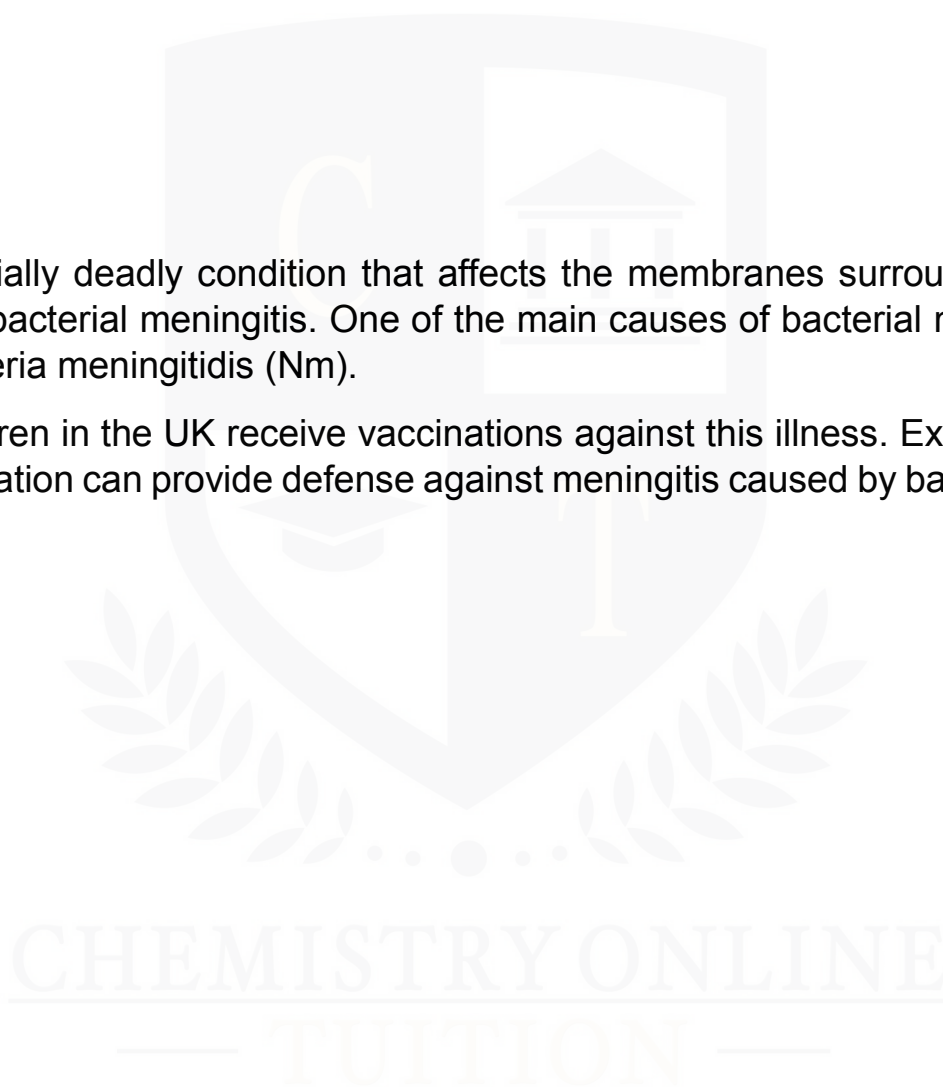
ially deadly condition that affects the membranes surrou bacterial meningitis. One of the main causes of bacterial r eria meningitidis (Nm).

ren in the UK receive vaccinations against this illness. Ex ation can provide defense against meningitis caused by ba

CHEMISTRY ONLINE
TUITION